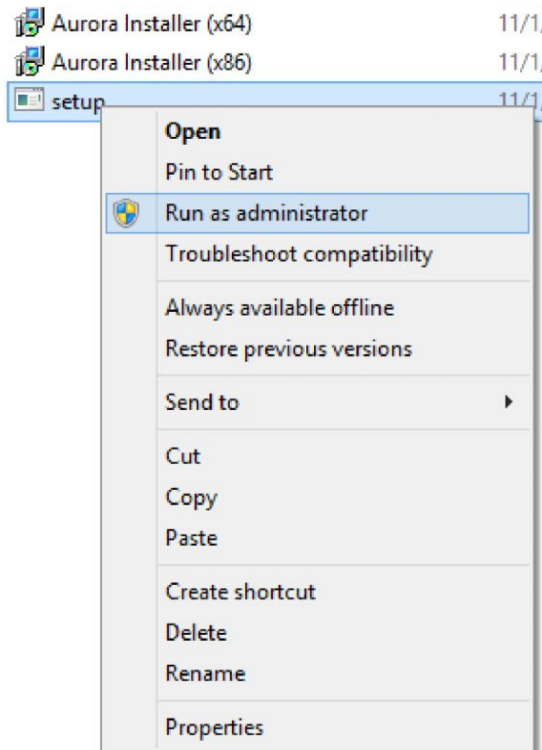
Aurora Installer (x64) 11/1,
Aurora Installer (x86) 11/1,
setup 11/1,

Open
Pin to Start
Run as administrator
Troubleshoot compatibility
Always available offline
Restore previous versions
Send to
Cut
Copy
Paste
Create shortcut
Delete
Rename
Properties